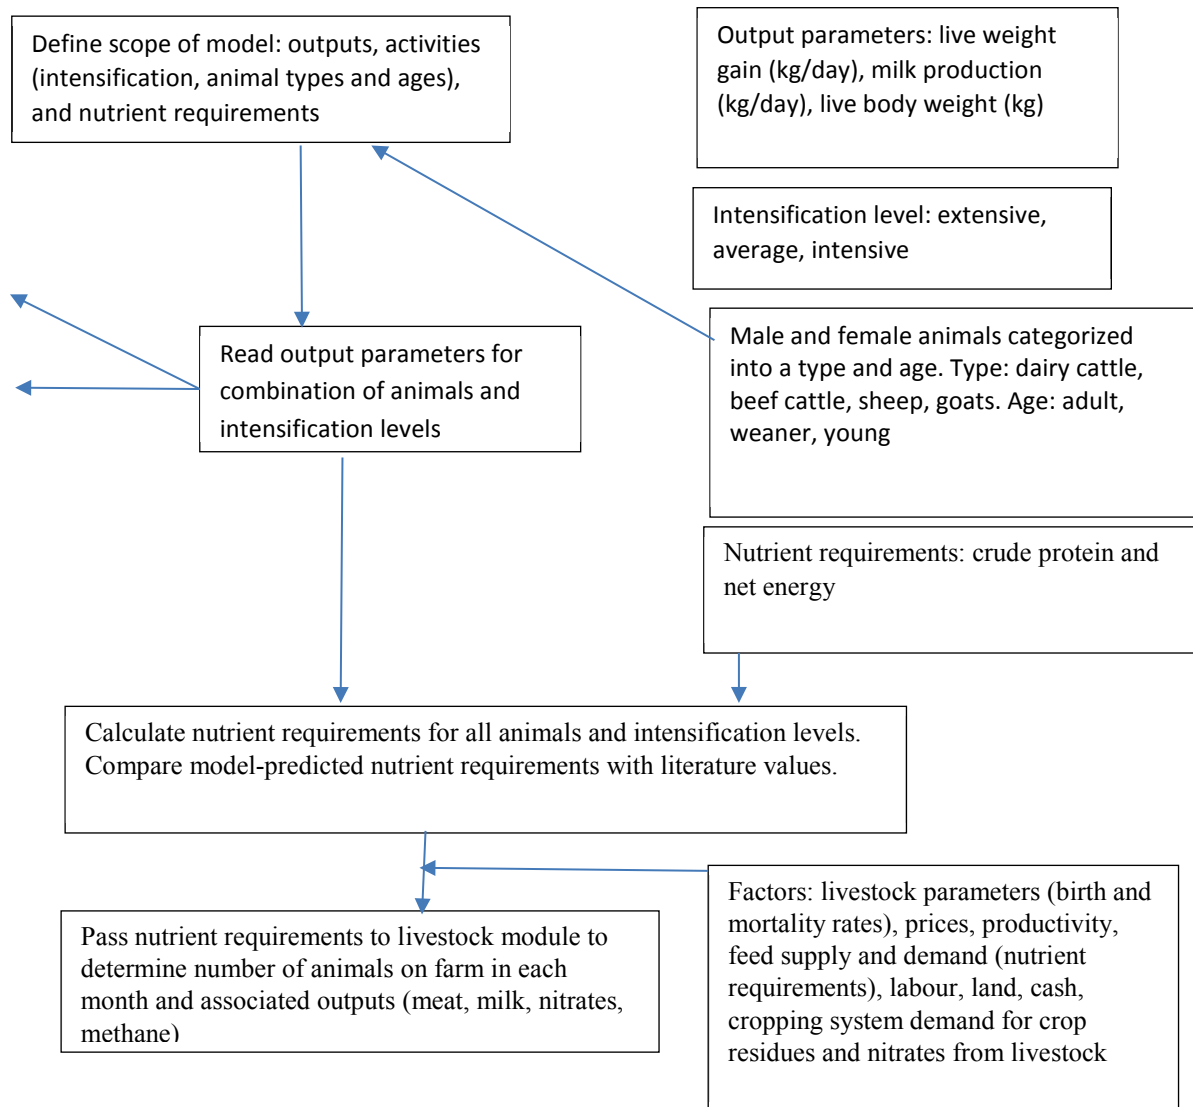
Define scope of model: outputs, activities (intensification, animal types and ages), and nutrient requirements

Output parameters: live weight gain (kg/day), milk production (kg/day), live body weight (kg)

Intensification level: extensive, average, intensive

Read output parameters for combination of animals and intensification levels

Male and female animals categorized into a type and age. Type: dairy cattle, beef cattle, sheep, goats. Age: adult, weaner, young

Nutrient requirements: crude protein and net energy

Calculate nutrient requirements for all animals and intensification levels. Compare model-predicted nutrient requirements with literature values.

Pass nutrient requirements to livestock module to determine number of animals on farm in each month and associated outputs (meat, milk, nitrates, methane)

Factors: livestock parameters (birth and mortality rates), prices, productivity, feed supply and demand (nutrient requirements), labour, land, cash, cropping system demand for crop residues and nitrates from livestock